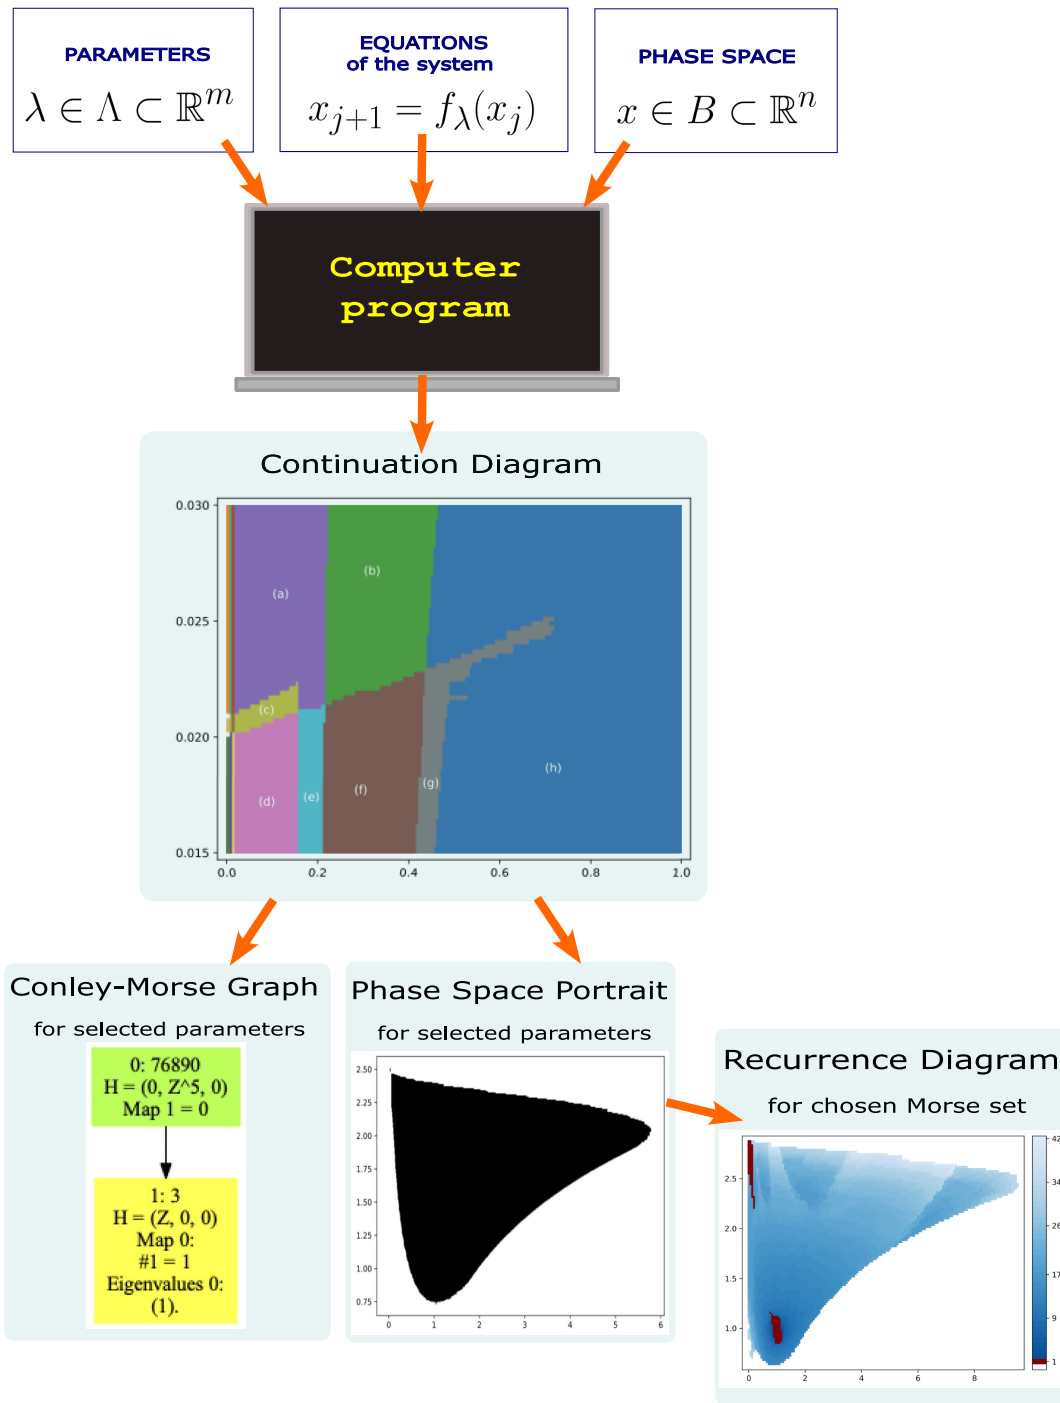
PARAMETERS
$\lambda \in \Lambda \subset \mathbb{R}^m$

EQUATIONS of the system
$x_{j+1} = f_\lambda(x_j)$

PHASE SPACE
$x \in B \subset \mathbb{R}^n$

Computer program

Continuation Diagram

0.030
0.025
0.020
0.015
0.0 0.2 0.4 0.6 0.8 1.0
(a) (b) (c) (d) (e) (f) (g) (h)

Conley-Morse Graph
for selected parameters

0: 76890
H = (0, Z^5, 0)
Map 1 = 0

1: 3
H = (Z, 0, 0)
Map 0:
#1 = 1
Eigenvalues 0:
(1).

Phase Space Portrait
for selected parameters

2.50
2.25
2.00
1.75
1.50
1.25
1.00
0.75
0 1 2 3 4 5 6

Recurrence Diagram
for chosen Morse set

2.5
2.0
1.5
1.0
0 2 4 6 8
42
34
26
17
9
1